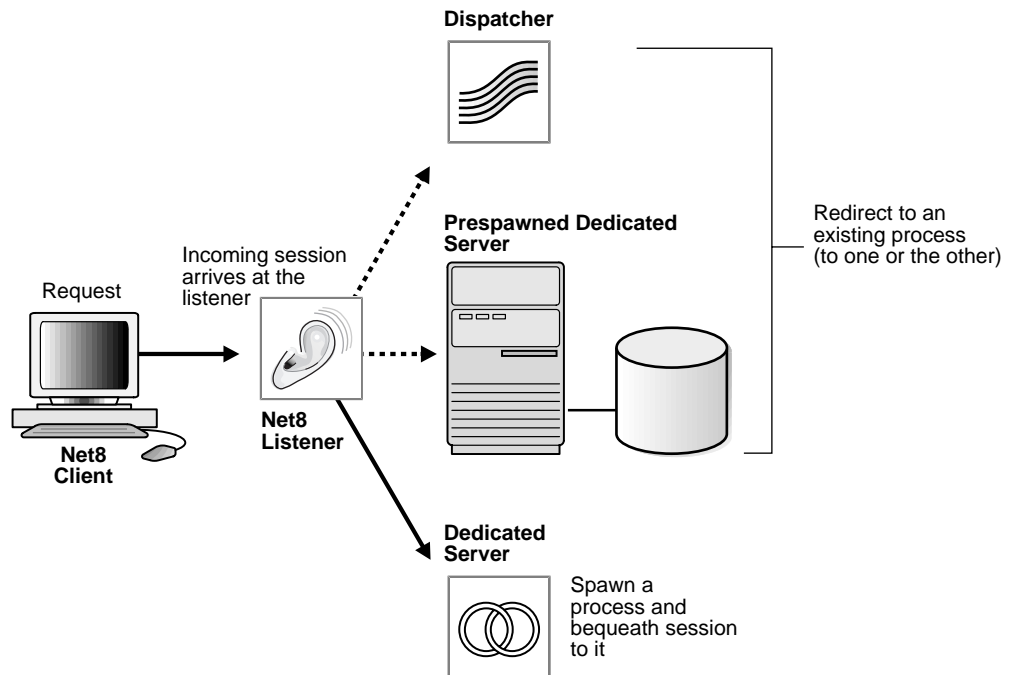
Dispatcher

Prespawned Dedicated Server

Redirect to an existing process (to one or the other)

Incoming session arrives at the listener

Request

Net8 Client

Net8 Listener

Dedicated Server

Spawn a process and bequeath session to it